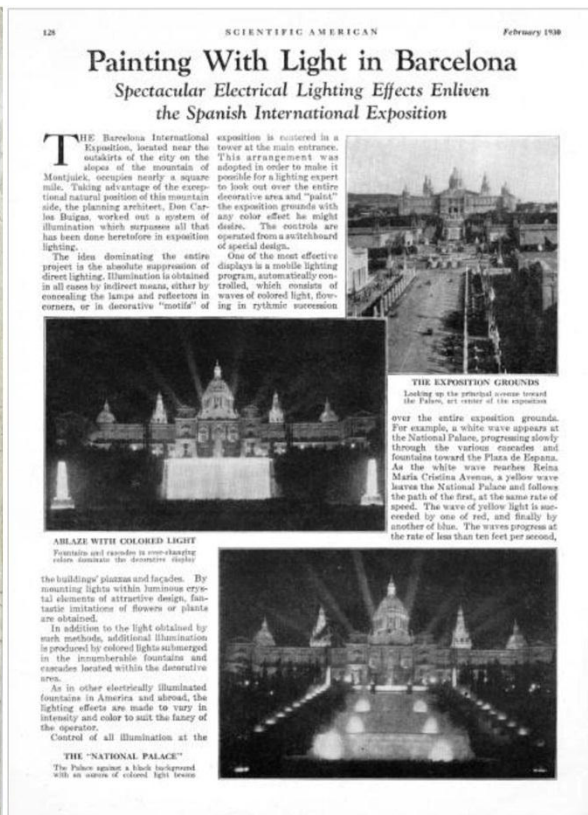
128 SCIENTIFIC AMERICAN February 1930

Painting With Light in Barcelona

Spectacular Electrical Lighting Effects Enliven the Spanish International Exposition

THE Barcelona International Exposition, located near the outskirts of the city on the slopes of the mountain of Montjuick, occupies nearly a square mile. Taking advantage of the exceptional natural position of this mountain side, the planning architect, Don Carlos Buigas, worked out a system of illumination which surpasses all that has been done heretofore in exposition lighting.

The idea dominating the entire project is the absolute suppression of direct lighting. Illumination is obtained in all cases by indirect means, either by concealing the lamps and reflectors in corners, or in decorative "motifs" of exposition is centered in a tower at the main entrance. This arrangement was adopted in order to make it possible for a lighting expert to look out over the entire decorative area and "paint" the exposition grounds with any color effect he might desire. The controls are operated from a switchboard of special design.

One of the most effective displays is a mobile lighting program, automatically controlled, which consists of waves of colored light, flowing in rythmic succession

THE EXPOSITION GROUNDS
Looking up the principal avenue toward the Palace, art center of the exposition

over the entire exposition grounds. For example, a white wave appears at the National Palace, progressing slowly through the various cascades and fountains toward the Plaza de Espana. As the white wave reaches Reina Maria Cristina Avenue, a yellow wave leaves the National Palace and follows the path of the first, at the same rate of speed. The wave of yellow light is succeeded by one of red, and finally by another of blue. The waves progress at the rate of less than ten feet per second,

ABLAZE WITH COLORED LIGHT
Fountains and cascades in ever-changing colors dominate the decorative display

the buildings' piazzas and façades. By mounting lights within luminous crystal elements of attractive design, fantastic imitations of flowers or plants are obtained.

In addition to the light obtained by such methods, additional illumination is produced by colored lights submerged in the innumerable fountains and cascades located within the decorative area.

As in other electrically illuminated fountains in America and abroad, the lighting effects are made to vary in intensity and color to suit the fancy of the operator.

Control of all illumination at the

THE "NATIONAL PALACE"
The Palace against a black background with an aurora of colored light beams